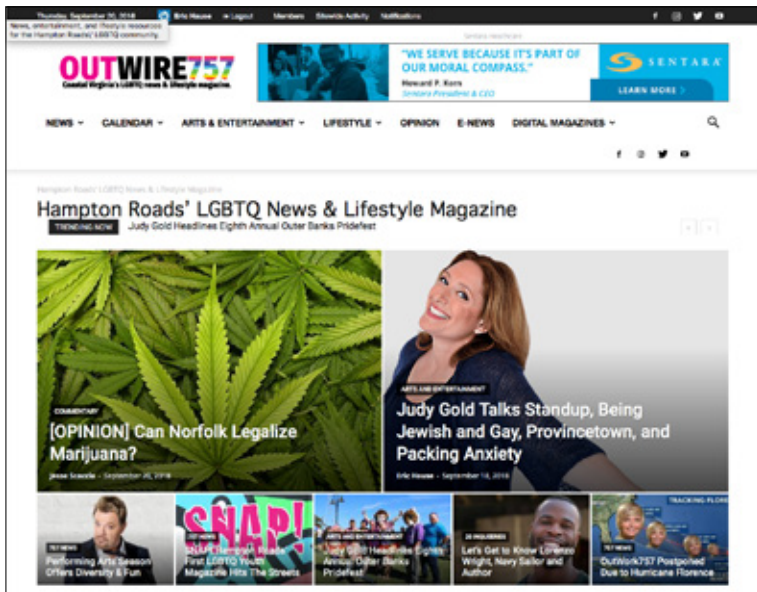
Thursday, September 20, 2018 Eric Hause Logout Members Sitewide Activity Notifications

News, entertainment, and lifestyle resource for the Hampton Roads' LGBTQ community.

Sentara Healthcare

OUTWIRE757
Coastal Virginia's LGBTQ news & lifestyle magazine.

"WE SERVE BECAUSE IT'S PART OF OUR MORAL COMPASS."
Howard P. Kern
Sentara President & CEO

SENTARA
LEARN MORE >

NEWS CALENDAR ARTS & ENTERTAINMENT LIFESTYLE OPINION E-NEWS DIGITAL MAGAZINES

Hampton Roads' LGBTQ News & Lifestyle Magazine

Hampton Roads' LGBTQ News & Lifestyle Magazine

TRENDING NOW Judy Gold Headlines Eighth Annual Outer Banks Pridefest

COMMENTARY
[OPINION] Can Norfolk Legalize Marijuana?
Jesse Scaccia - September 20, 2018

ARTS AND ENTERTAINMENT
Judy Gold Talks Standup, Being Jewish and Gay, Provincetown, and Packing Anxiety
Eric Hause - September 18, 2018

757 NEWS
Performing Arts Season Offers Diversity & Fun

757 NEWS
SNAP! Hampton Roads' First LGBTQ Youth Magazine Hits The Streets

ARTS AND ENTERTAINMENT
Judy Gold Headlines Eighth Annual Outer Banks Pridefest

20 INQUIRIES
Let's Get to Know Lorenzo Wright, Navy Sailor and Author

757 NEWS
OutWork757 Postponed Due to Hurricane Florence

TRACKING FLOR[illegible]